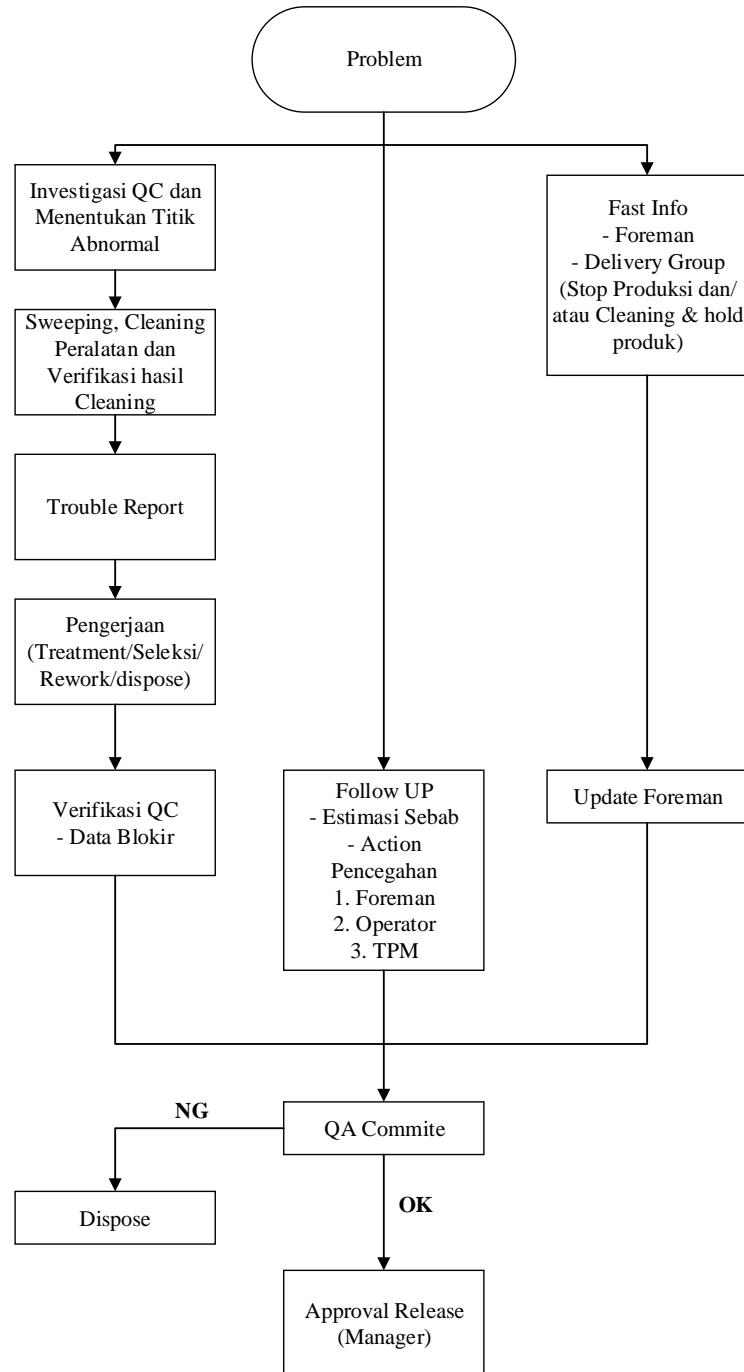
Problem

Investigasi QC dan Menentukan Titik Abnormal

Sweeping, Cleaning Peralatan dan Verifikasi hasil Cleaning

Trouble Report

Pengerjaan (Treatment/Seleksi/ Rework/dispose)

Verifikasi QC
- Data Blokir

Follow UP
- Estimasi Sebab
- Action Pencegahan
1. Foreman
2. Operator
3. TPM

Fast Info
- Foreman
- Delivery Group
(Stop Produksi dan/ atau Cleaning & hold produk)

Update Foreman

NG

QA Commite

Dispose

OK

Approval Release (Manager)